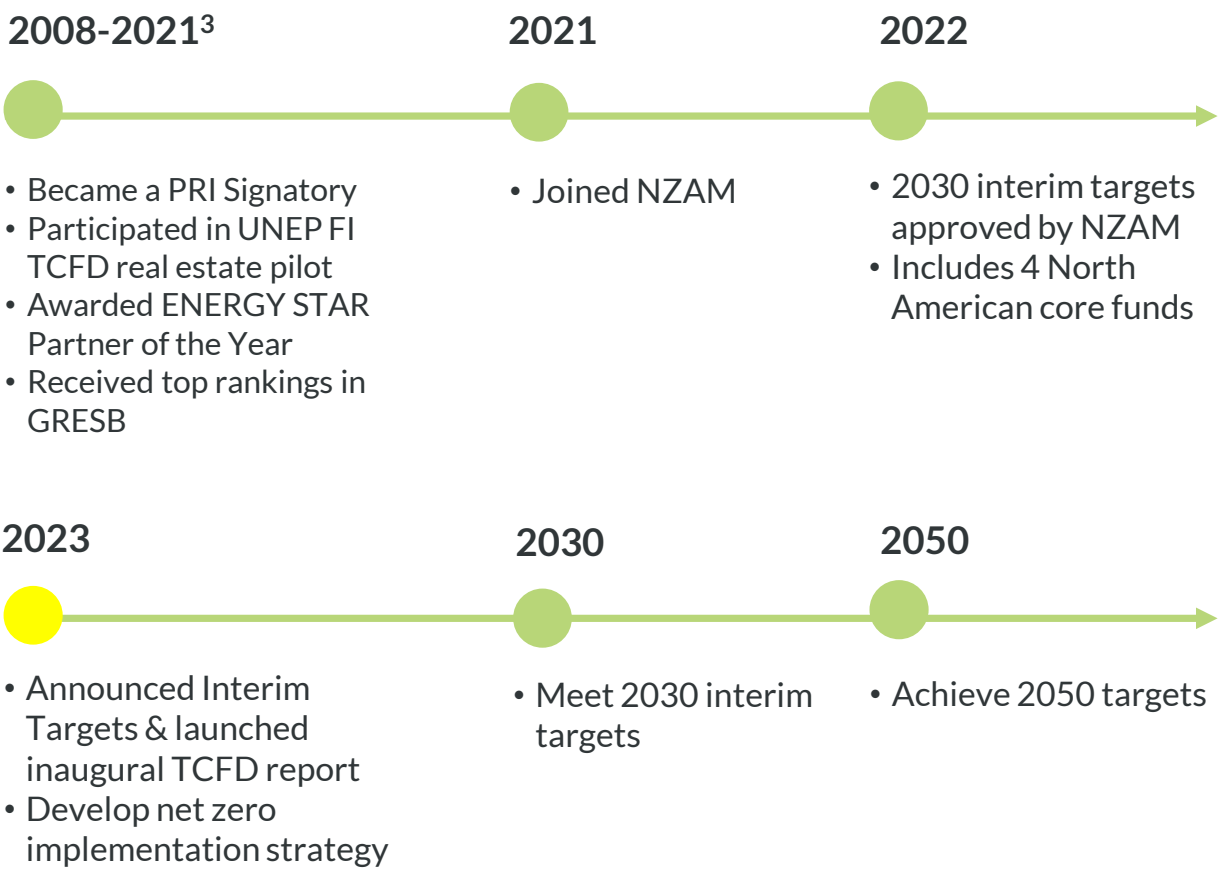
2008-2021$^3$

- Became a PRI Signatory
- Participated in UNEP FI TCFD real estate pilot
- Awarded ENERGY STAR Partner of the Year
- Received top rankings in GRESB

2021

- Joined NZAM

2022

- 2030 interim targets approved by NZAM
- Includes 4 North American core funds

2023

- Announced Interim Targets & launched inaugural TCFD report
- Develop net zero implementation strategy

2030

- Meet 2030 interim targets

2050

- Achieve 2050 targets